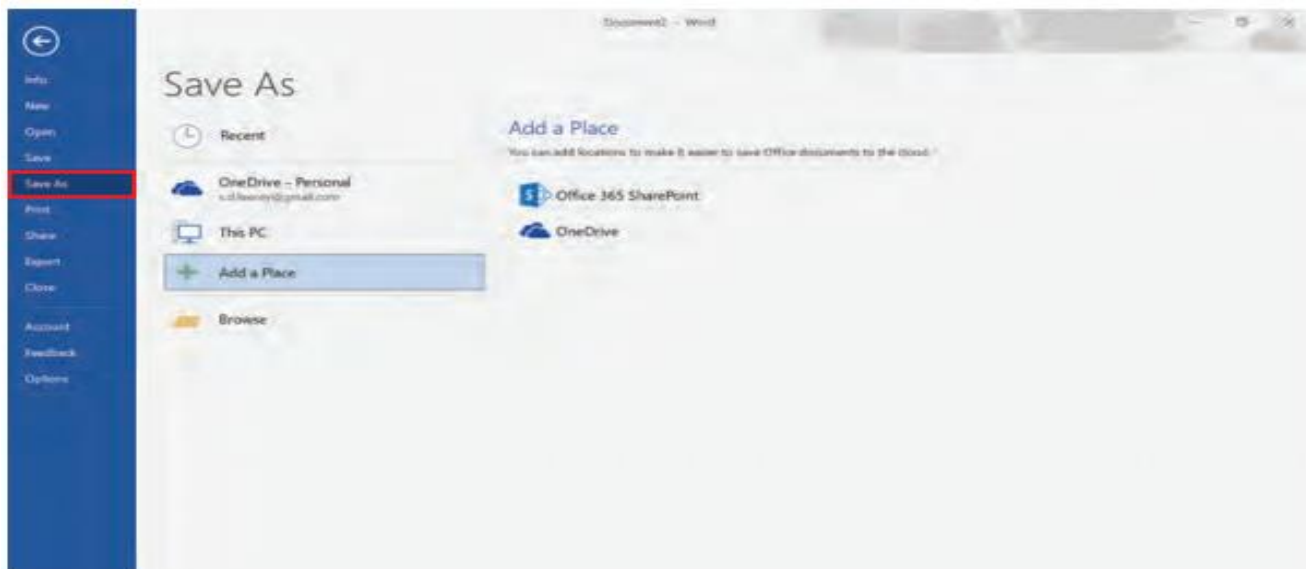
Document2 - Word

Info
New
Open
Save
Save As
Print
Share
Export
Close

Account
Feedback
Options

Save As

Recent

OneDrive – Personal
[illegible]@gmail.com

This PC

Add a Place

Browse

Add a Place
You can add locations to make it easier to save Office documents to the cloud.

Office 365 SharePoint

OneDrive